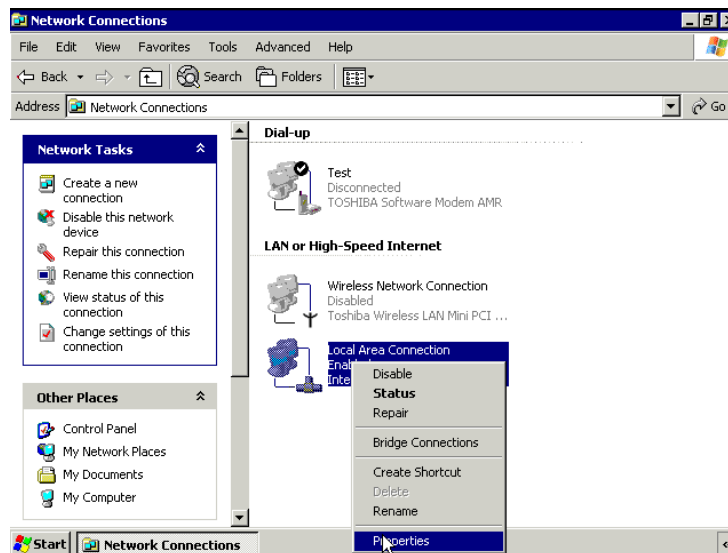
Network Connections

File Edit View Favorites Tools Advanced Help

Back Search Folders

Address Network Connections

Go

Network Tasks

Create a new connection
Disable this network device
Repair this connection
Rename this connection
View status of this connection
Change settings of this connection

Other Places

Control Panel
My Network Places
My Documents
My Computer

Dial-up

Test
Disconnected
TOSHIBA Software Modem AMR

LAN or High-Speed Internet

Wireless Network Connection
Disabled
Toshiba Wireless LAN Mini PCI ...

Local Area Connection
Enal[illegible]
Inte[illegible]

Disable
Status
Repair
Bridge Connections
Create Shortcut
Delete
Rename
Properties

Start Network Connections